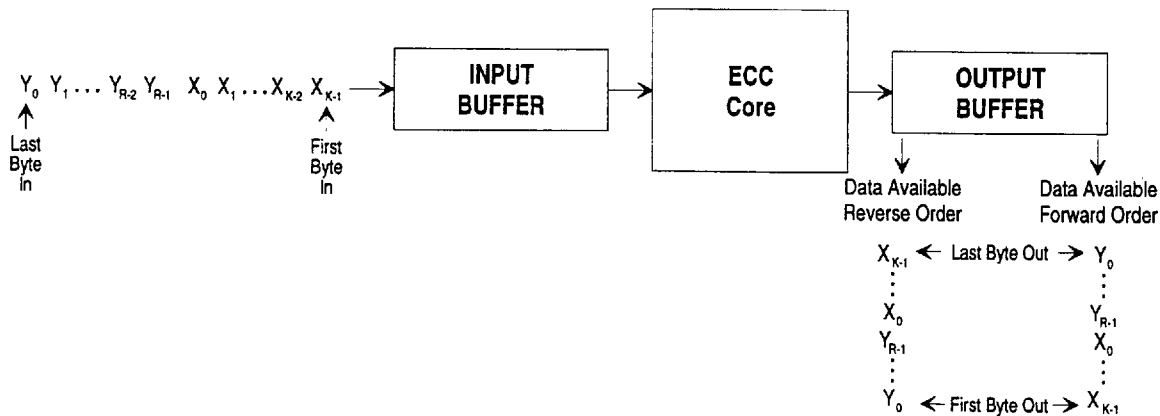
$Y_0$ $Y_1$ . . . $Y_{R-2}$ $Y_{R-1}$ $X_0$ $X_1$ . . . $X_{K-2}$ $X_{K-1}$

Last Byte In

First Byte In

INPUT BUFFER

ECC Core

OUTPUT BUFFER

Data Available Reverse Order

Data Available Forward Order

$X_{K-1}$ ← Last Byte Out → $Y_0$

$X_0$

$Y_{R-1}$

$Y_{R-1}$

$X_0$

$Y_0$ ← First Byte Out → $X_{K-1}$